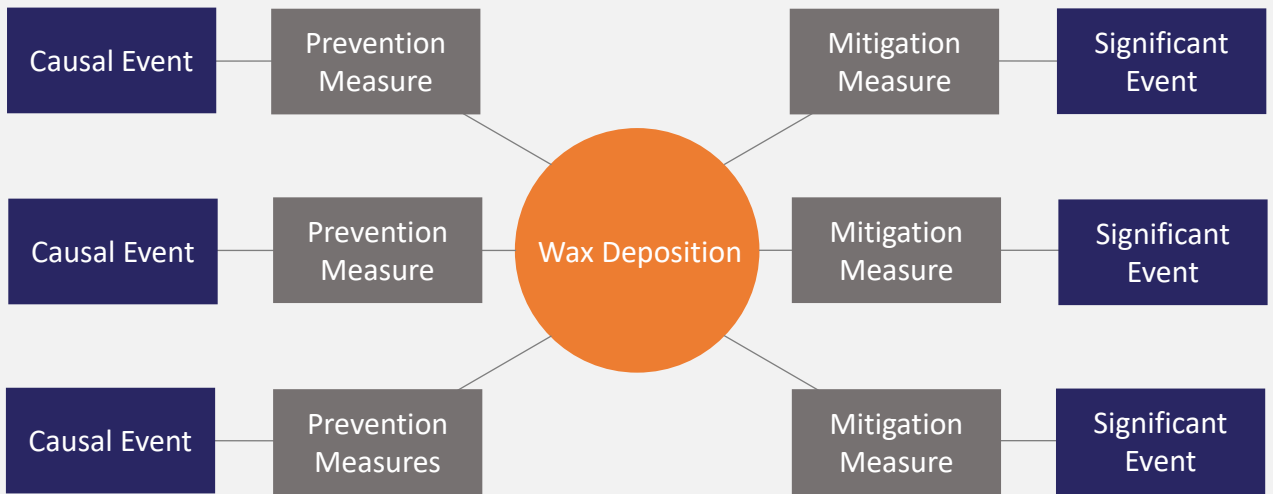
Causal Event

Prevention Measure

Mitigation Measure

Significant Event

Causal Event

Prevention Measure

Wax Deposition

Mitigation Measure

Significant Event

Causal Event

Prevention Measures

Mitigation Measure

Significant Event